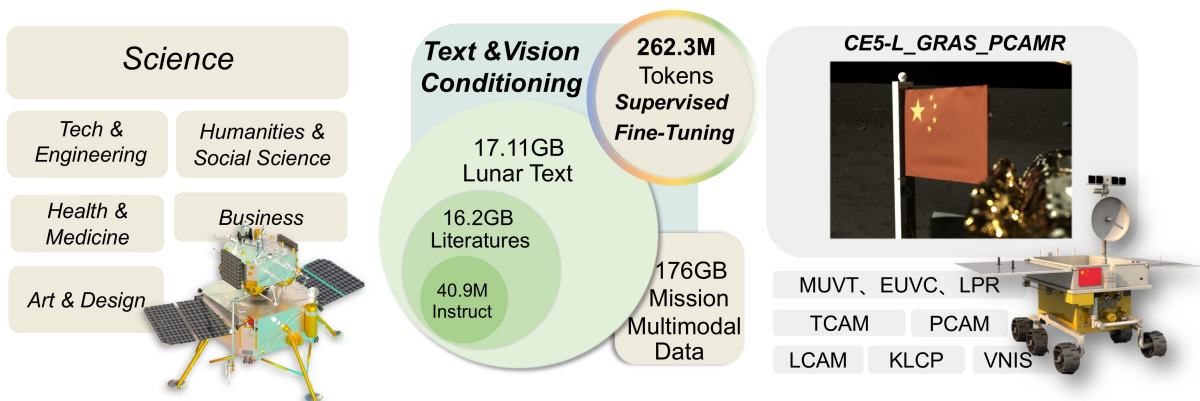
Science

Tech & Engineering

Humanities & Social Science

Health & Medicine

Business

Art & Design

Text &Vision Conditioning

262.3M Tokens Supervised Fine-Tuning

17.11GB Lunar Text

16.2GB Literatures

40.9M Instruct

176GB Mission Multimodal Data

CE5-L_GRAS_PCAMR

MUVT、EUVC、LPR

TCAM

PCAM

LCAM

KLCP

VNIS